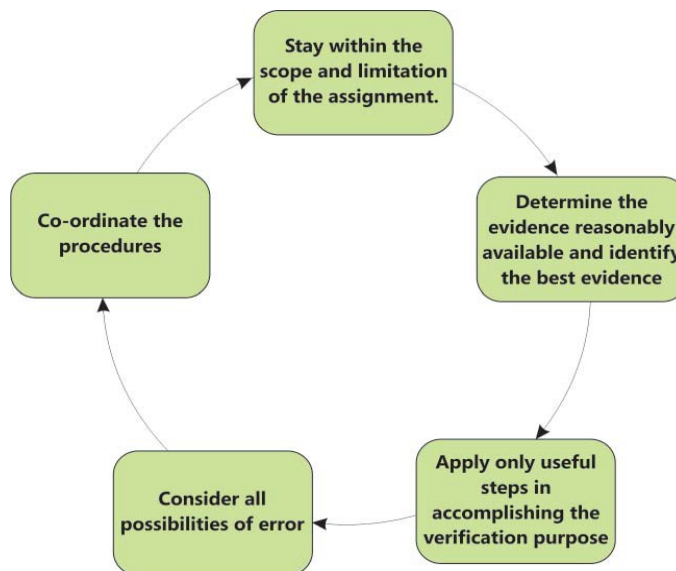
Stay within the scope and limitation of the assignment.

Determine the evidence reasonably available and identify the best evidence

Apply only useful steps in accomplishing the verification purpose

Consider all possibilities of error

Co-ordinate the procedures